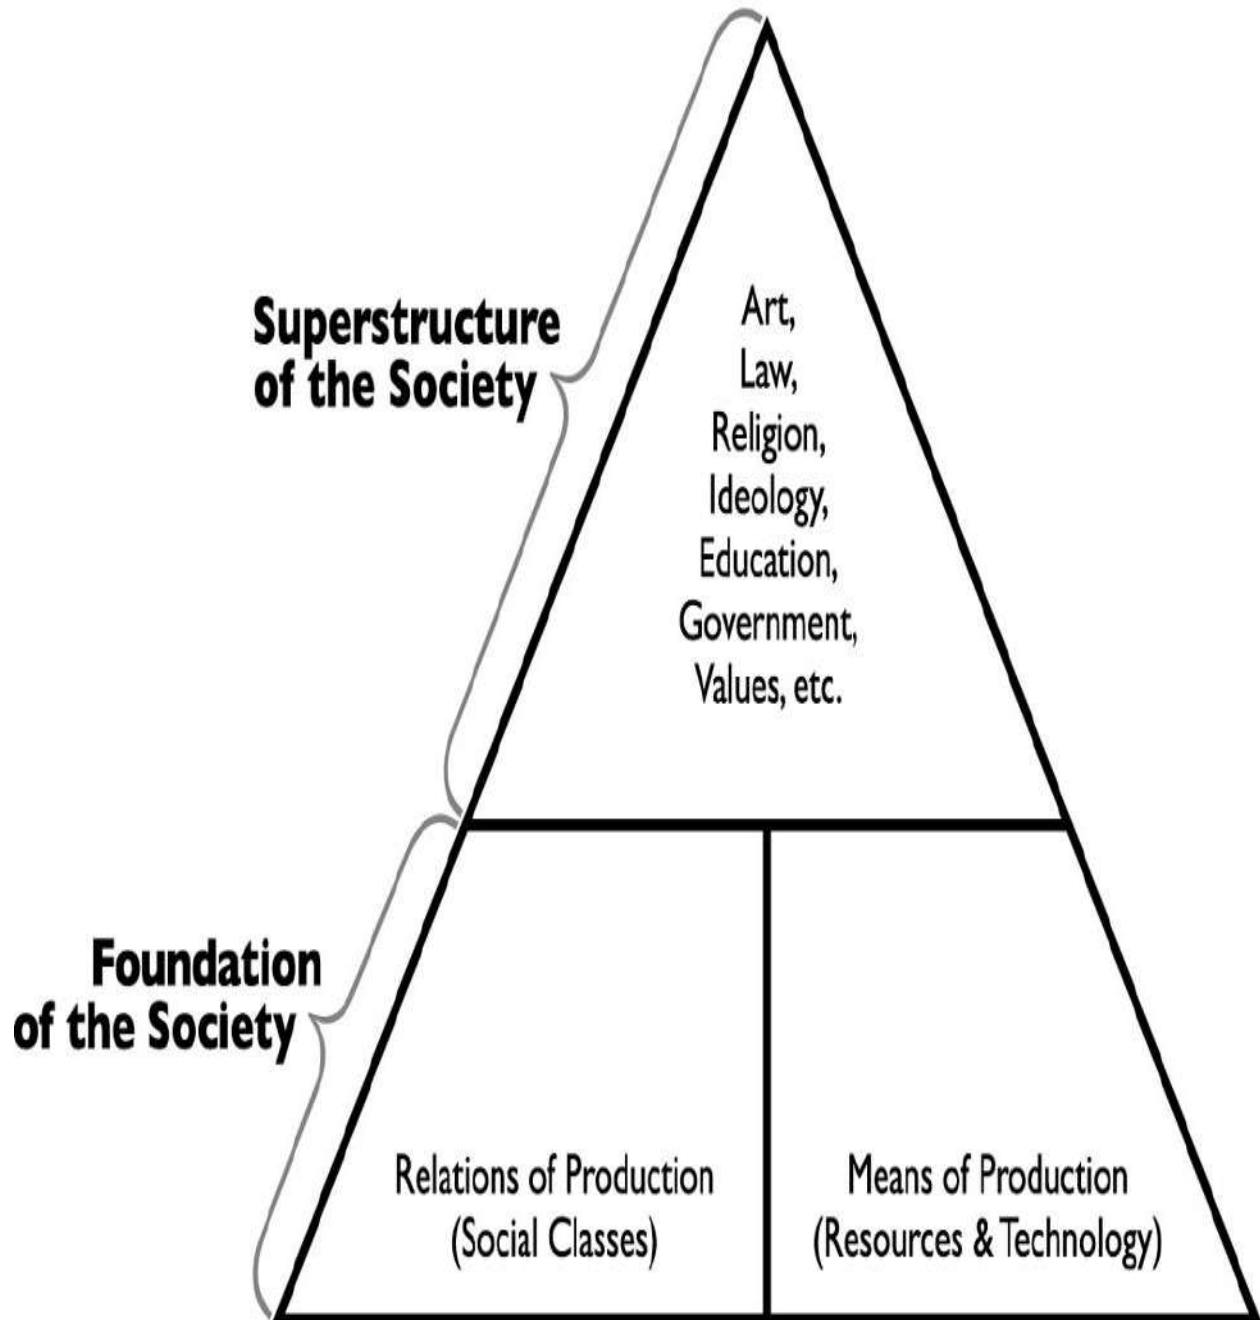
Superstructure of the Society

Art,
Law,
Religion,
Ideology,
Education,
Government,
Values, etc.

Foundation of the Society

Relations of Production (Social Classes)

Means of Production (Resources & Technology)